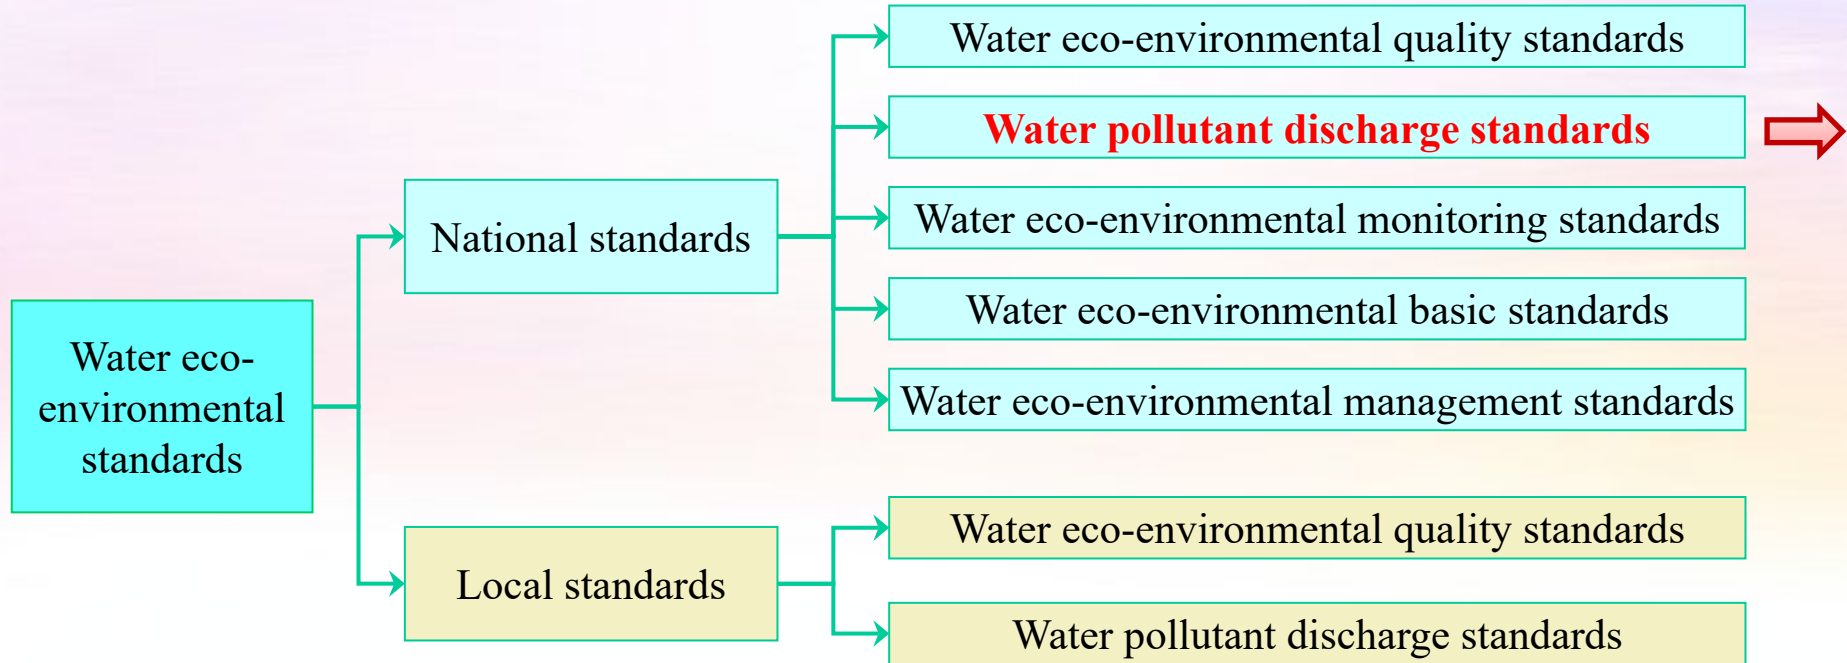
Water eco-environmental standards

National standards

Water eco-environmental quality standards

Water pollutant discharge standards

Water eco-environmental monitoring standards

Water eco-environmental basic standards

Water eco-environmental management standards

Local standards

Water eco-environmental quality standards

Water pollutant discharge standards